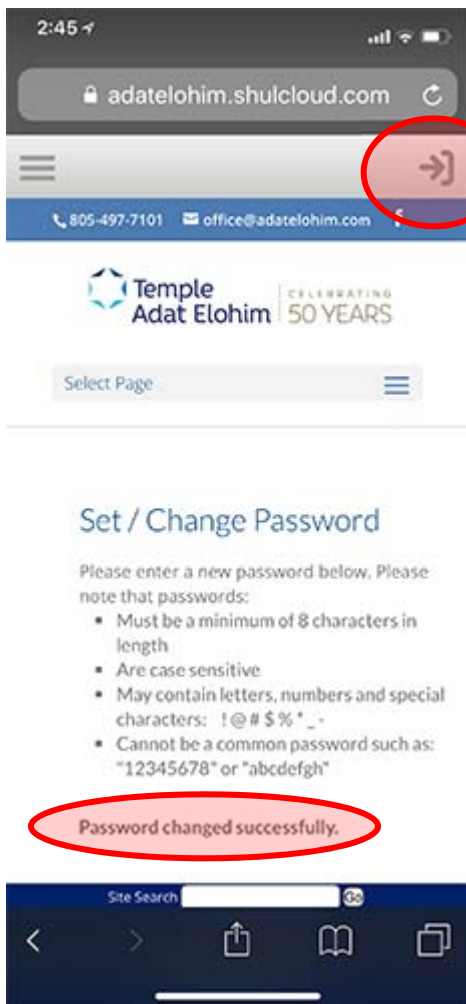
2:45

adatelohim.shulcloud.com

805-497-7101 office@adatelohim.com

Temple Adat Elohim | CELEBRATING 50 YEARS

Select Page

Set / Change Password

Please enter a new password below. Please note that passwords:

- Must be a minimum of 8 characters in length
- Are case sensitive
- May contain letters, numbers and special characters: ! @ # $ % * _ -
- Cannot be a common password such as: "12345678" or "abcdefgh"

Password changed successfully.

Site Search Go